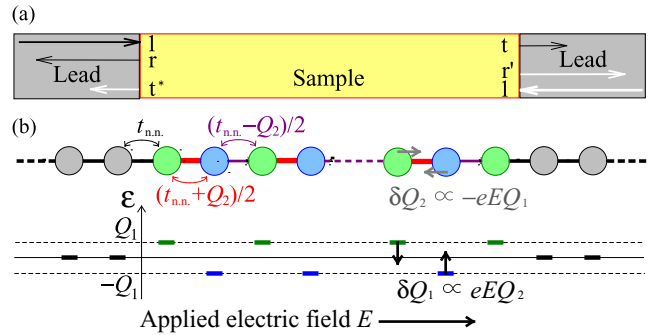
(a)

Lead

1
r
t*

Sample

t
r'
1

Lead

(b)

$t_{\text{n.n.}}$

$(t_{\text{n.n.}}-Q_2)/2$

$(t_{\text{n.n.}}+Q_2)/2$

$\delta Q_2 \propto -eEQ_1$

$\varepsilon$

$Q_1$

$-Q_1$

$\delta Q_1 \propto eEQ_2$

Applied electric field $E$